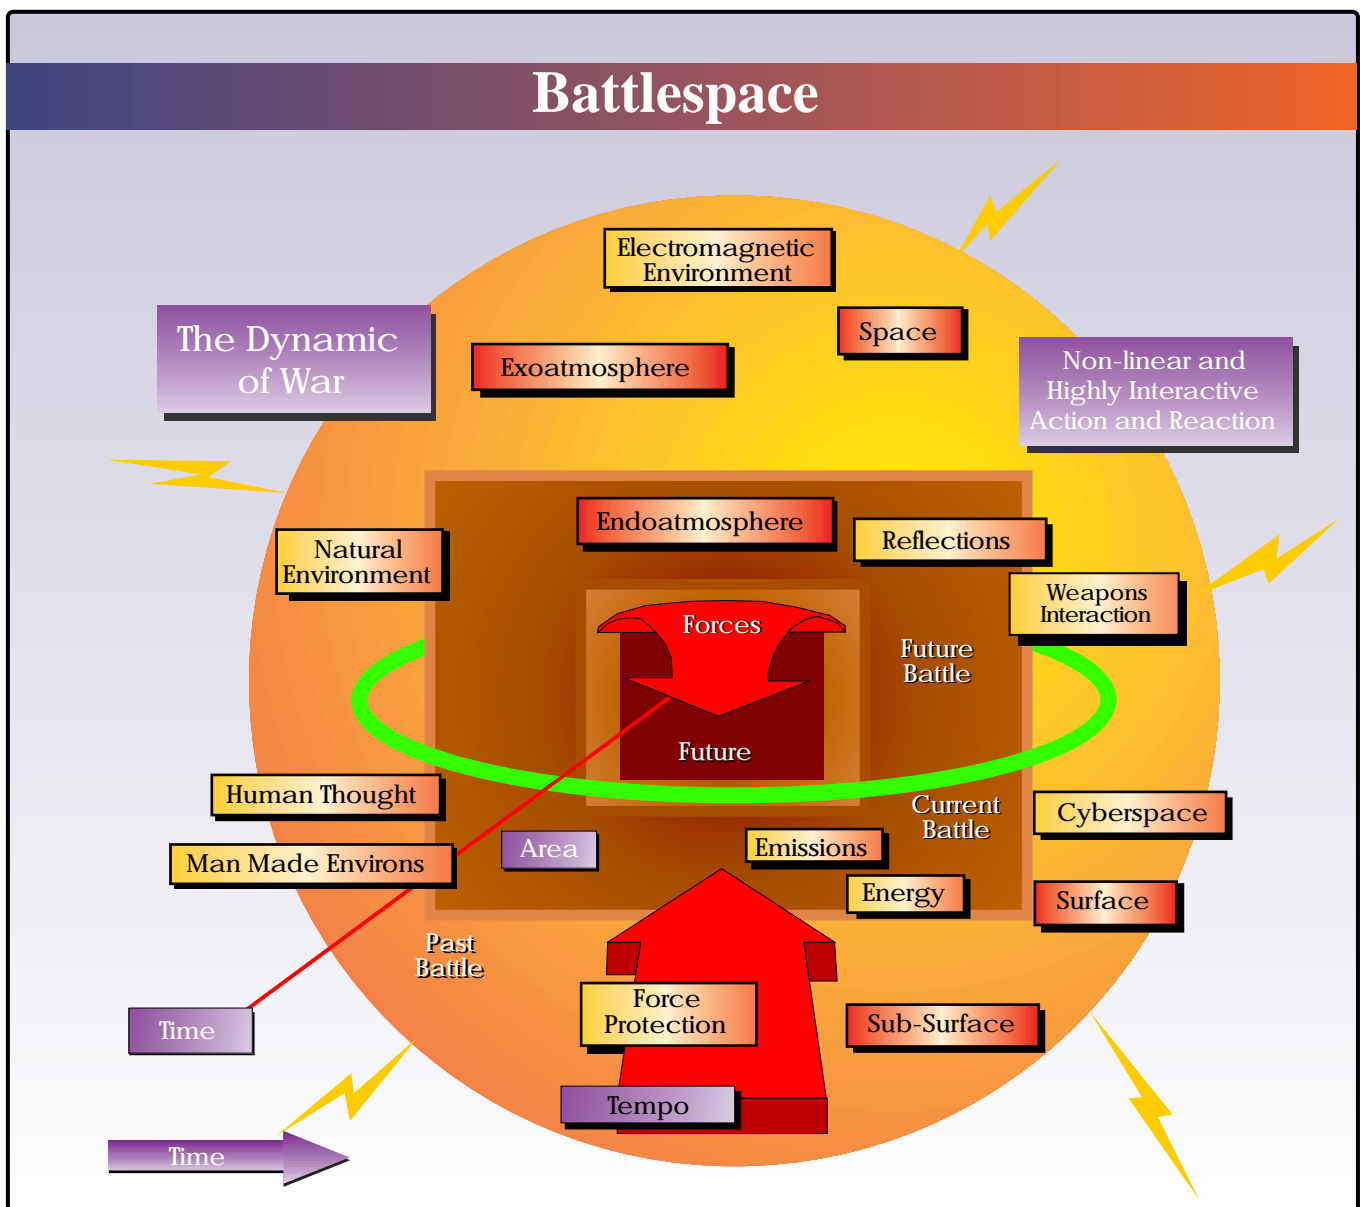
Battlespace

Electromagnetic Environment

Space

The Dynamic of War

Exoatmosphere

Non-linear and Highly Interactive Action and Reaction

Endoatmosphere

Reflections

Natural Environment

Weapons Interaction

Forces

Future Battle

Future

Human Thought

Current Battle

Cyberspace

Man Made Environs

Area

Emissions

Energy

Surface

Past Battle

Force Protection

Sub-Surface

Time

Tempo

Time